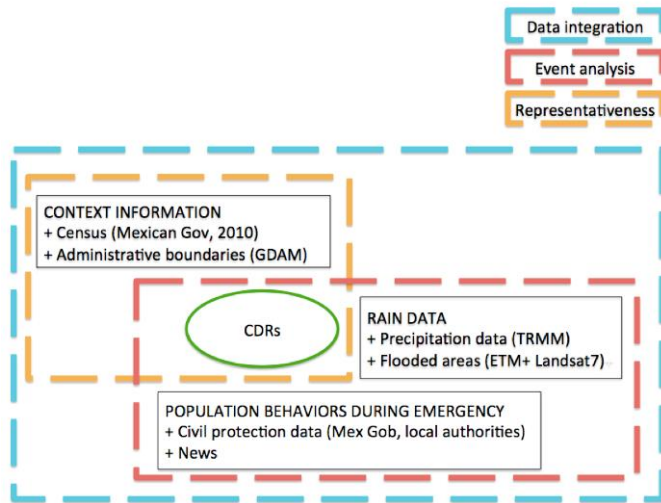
Data integration
Event analysis
Representativeness

CONTEXT INFORMATION
+ Census (Mexican Gov, 2010)
+ Administrative boundaries (GDAM)

CDRs

RAIN DATA
+ Precipitation data (TRMM)
+ Flooded areas (ETM+ Landsat7)

POPULATION BEHAVIORS DURING EMERGENCY
+ Civil protection data (Mex Gob, local authorities)
+ News